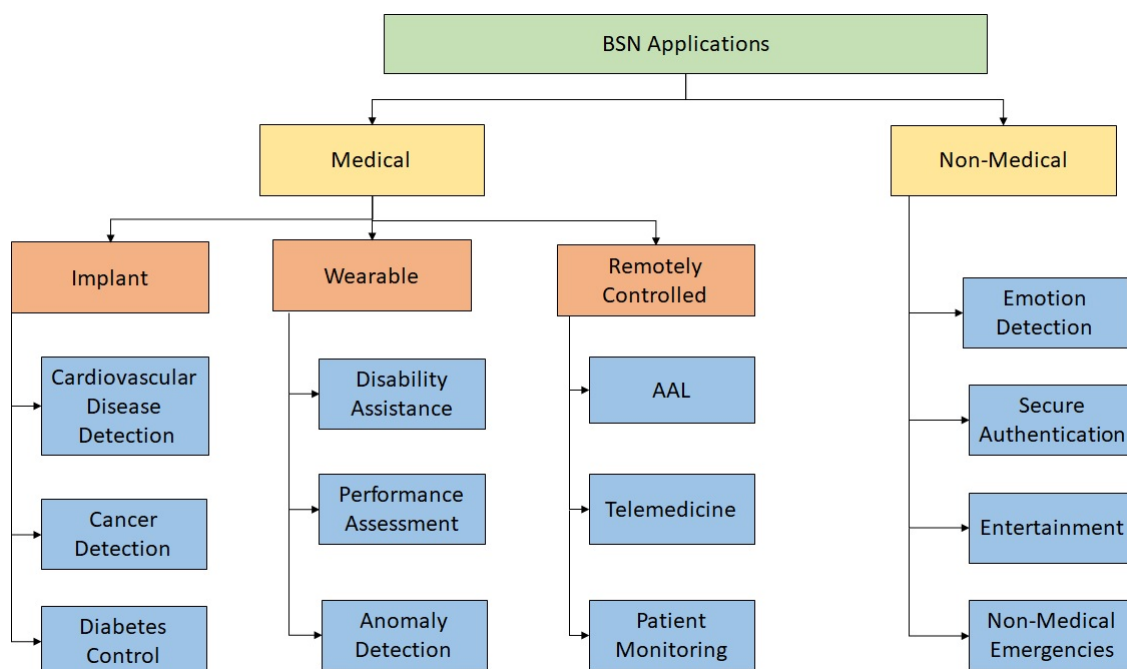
BSN Applications

Medical

Non-Medical

Implant

Wearable

Remotely Controlled

Cardiovascular Disease Detection

Cancer Detection

Diabetes Control

Disability Assistance

Performance Assessment

Anomaly Detection

AAL

Telemedicine

Patient Monitoring

Emotion Detection

Secure Authentication

Entertainment

Non-Medical Emergencies